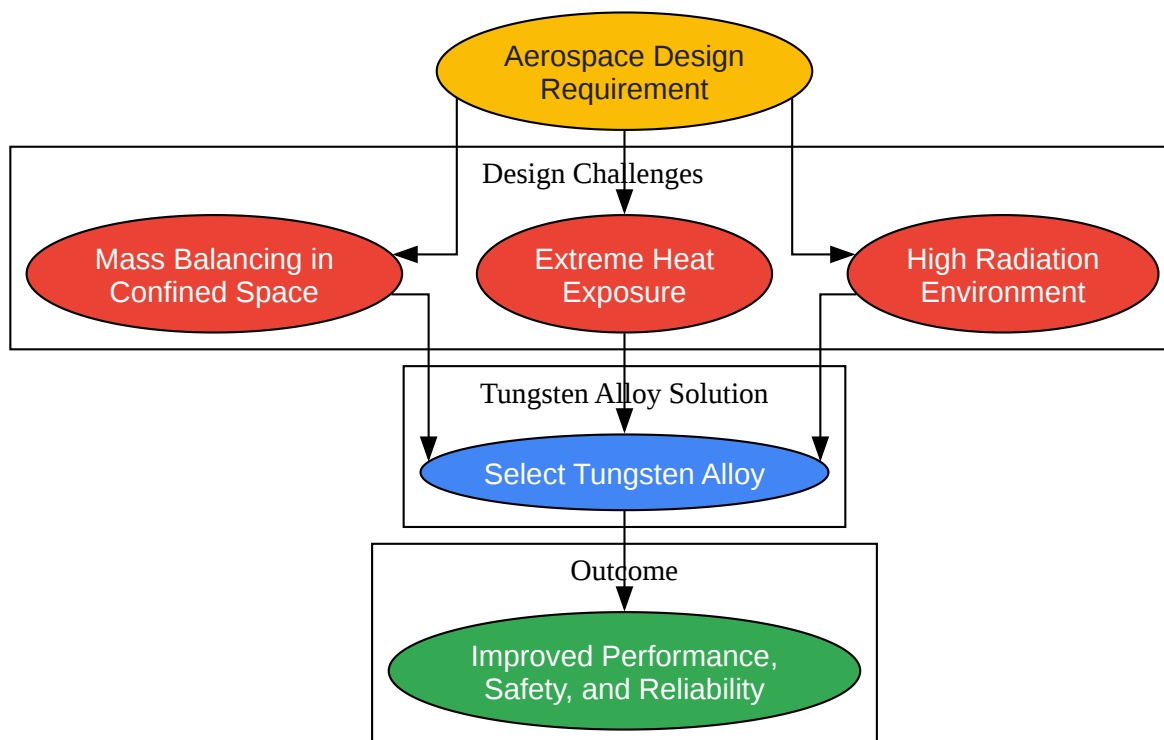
Aerospace Design Requirement

Design Challenges

Mass Balancing in Confined Space

Extreme Heat Exposure

High Radiation Environment

Tungsten Alloy Solution

Select Tungsten Alloy

Outcome

Improved Performance, Safety, and Reliability